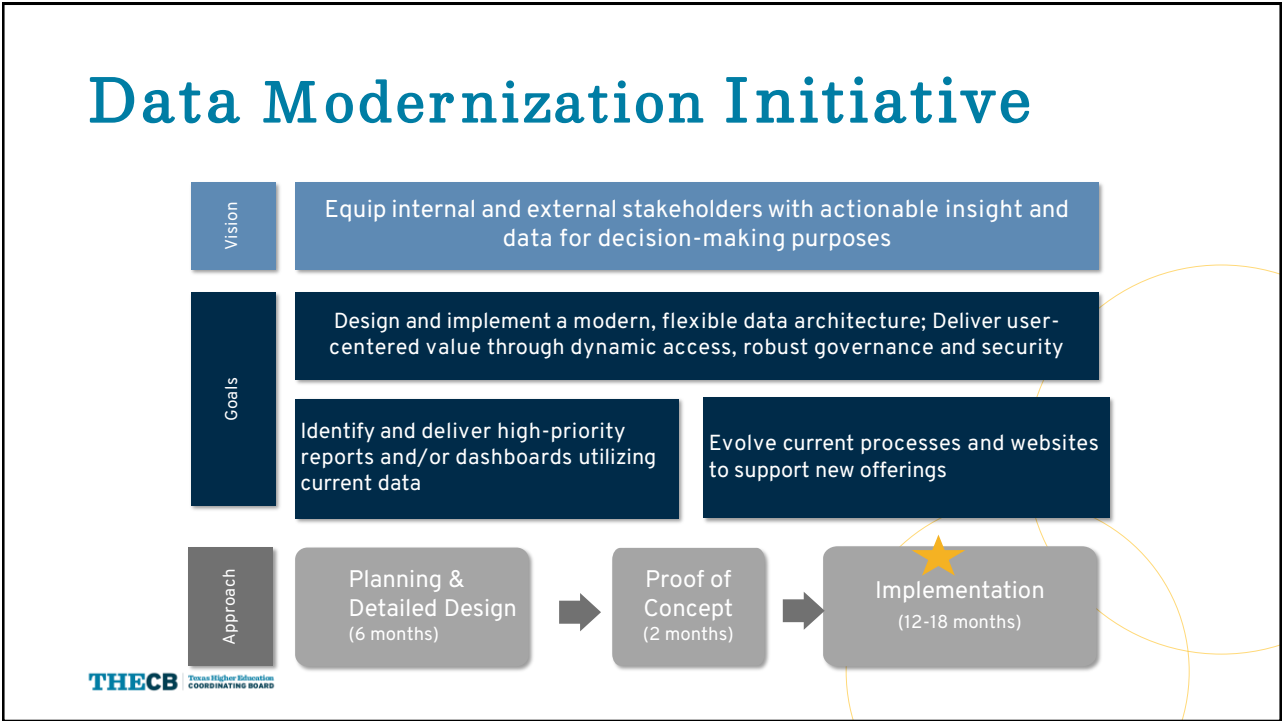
Data Modernization Initiative

Vision

Equip internal and external stakeholders with actionable insight and data for decision-making purposes

Goals

Design and implement a modern, flexible data architecture; Deliver user-centered value through dynamic access, robust governance and security

Identify and deliver high-priority reports and/or dashboards utilizing current data

Evolve current processes and websites to support new offerings

Approach

Planning & Detailed Design (6 months)

Proof of Concept (2 months)

Implementation (12-18 months)

THECB Texas Higher Education COORDINATING BOARD